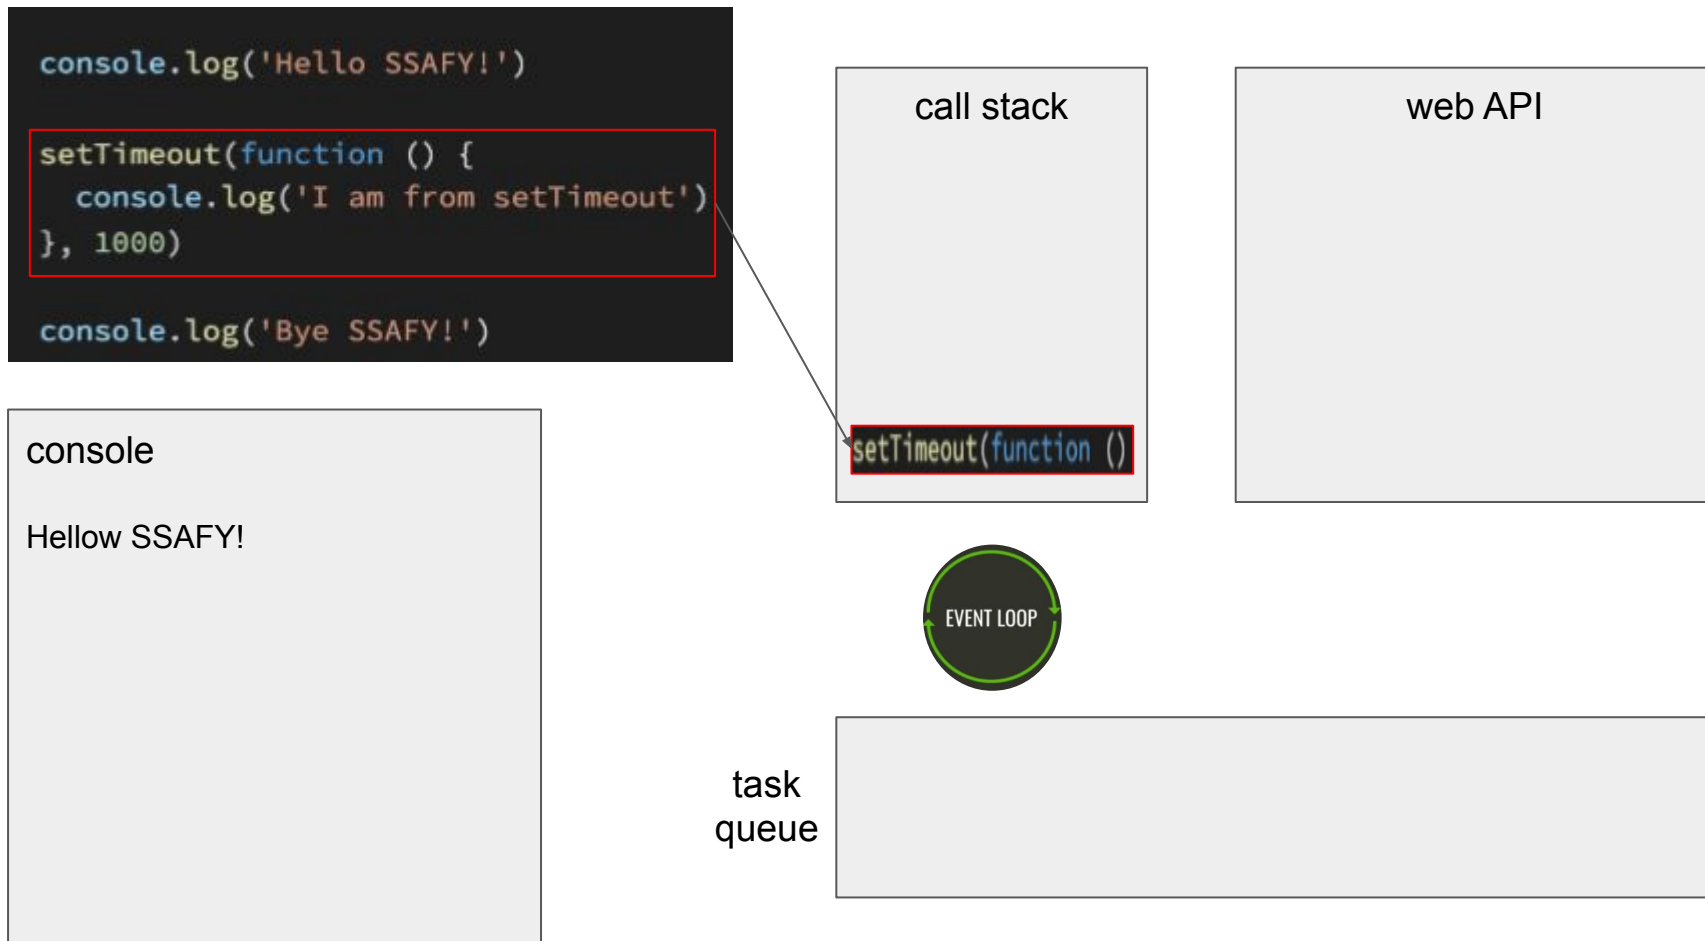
console.log('Hello SSAFY!')

setTimeout(function () {
  console.log('I am from setTimeout')
}, 1000)

console.log('Bye SSAFY!')

call stack

setTimeout(function ()

web API

console

Hellow SSAFY!

EVENT LOOP

task queue